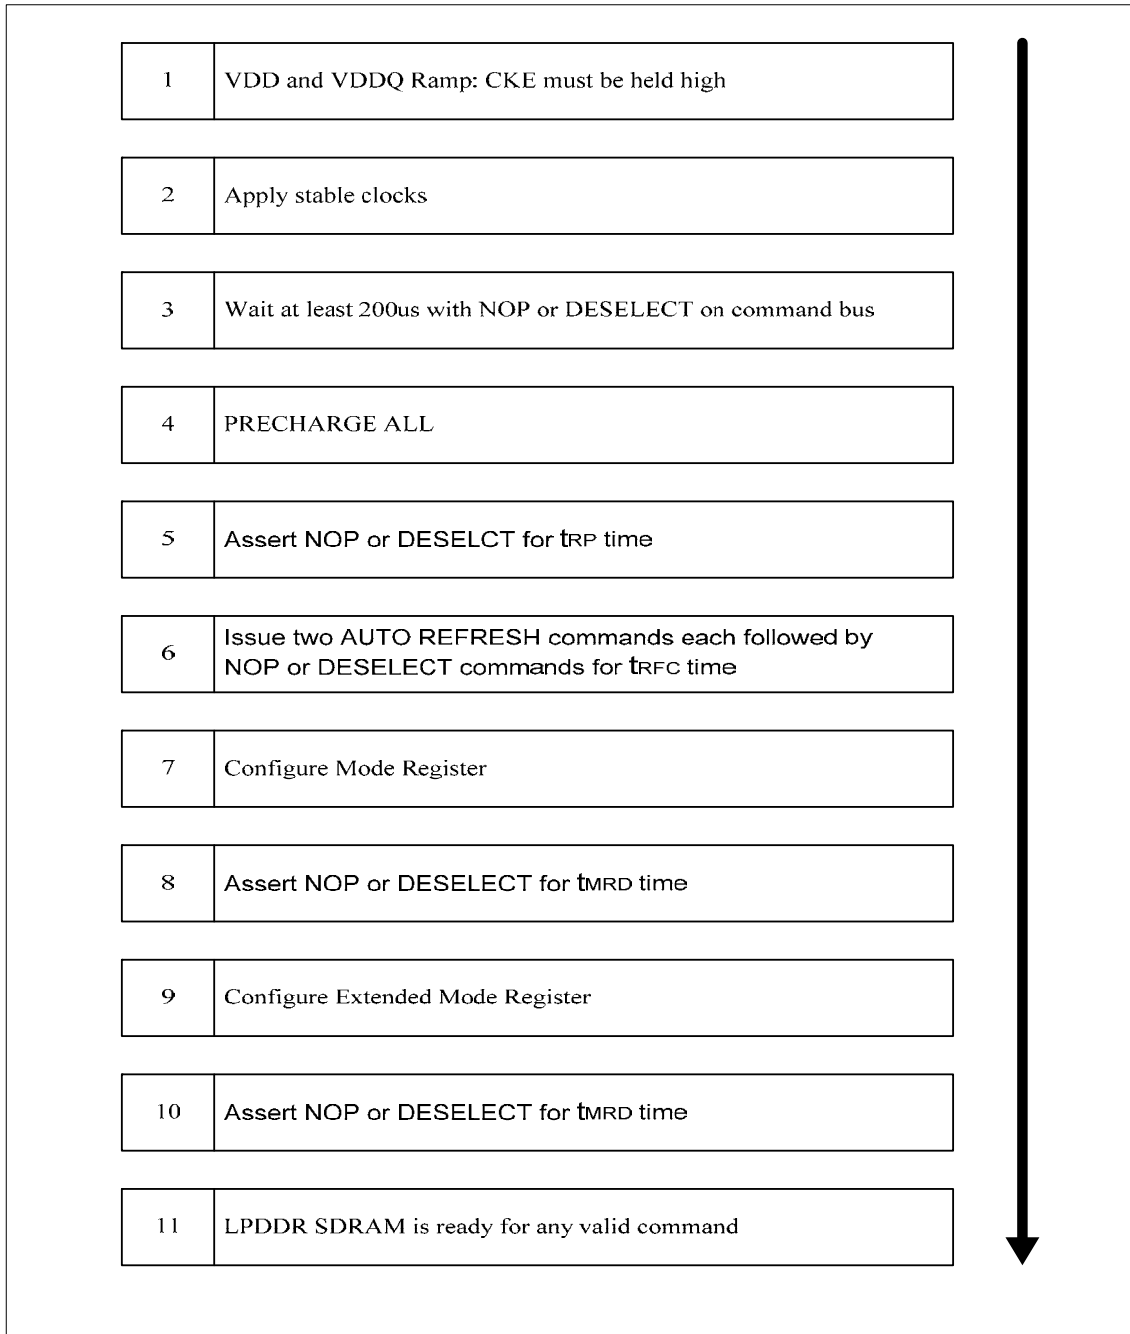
| | |
|---|---|
| 1 | VDD and VDDQ Ramp: CKE must be held high |
| 2 | Apply stable clocks |
| 3 | Wait at least 200us with NOP or DESELECT on command bus |
| 4 | PRECHARGE ALL |
| 5 | Assert NOP or DESELCT for $t_{RP}$ time |
| 6 | Issue two AUTO REFRESH commands each followed by NOP or DESELECT commands for $t_{RFC}$ time |
| 7 | Configure Mode Register |
| 8 | Assert NOP or DESELECT for $t_{MRD}$ time |
| 9 | Configure Extended Mode Register |
| 10 | Assert NOP or DESELECT for $t_{MRD}$ time |
| 11 | LPDDR SDRAM is ready for any valid command |